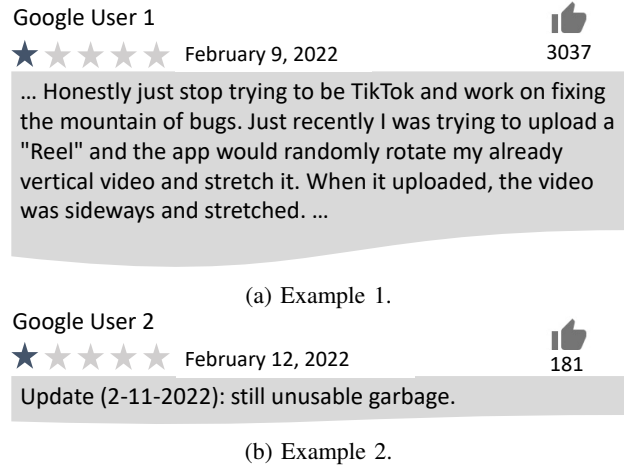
Google User 1

February 9, 2022

3037

… Honestly just stop trying to be TikTok and work on fixing the mountain of bugs. Just recently I was trying to upload a "Reel" and the app would randomly rotate my already vertical video and stretch it. When it uploaded, the video was sideways and stretched. …

(a) Example 1.

Google User 2

February 12, 2022

181

Update (2-11-2022): still unusable garbage.

(b) Example 2.